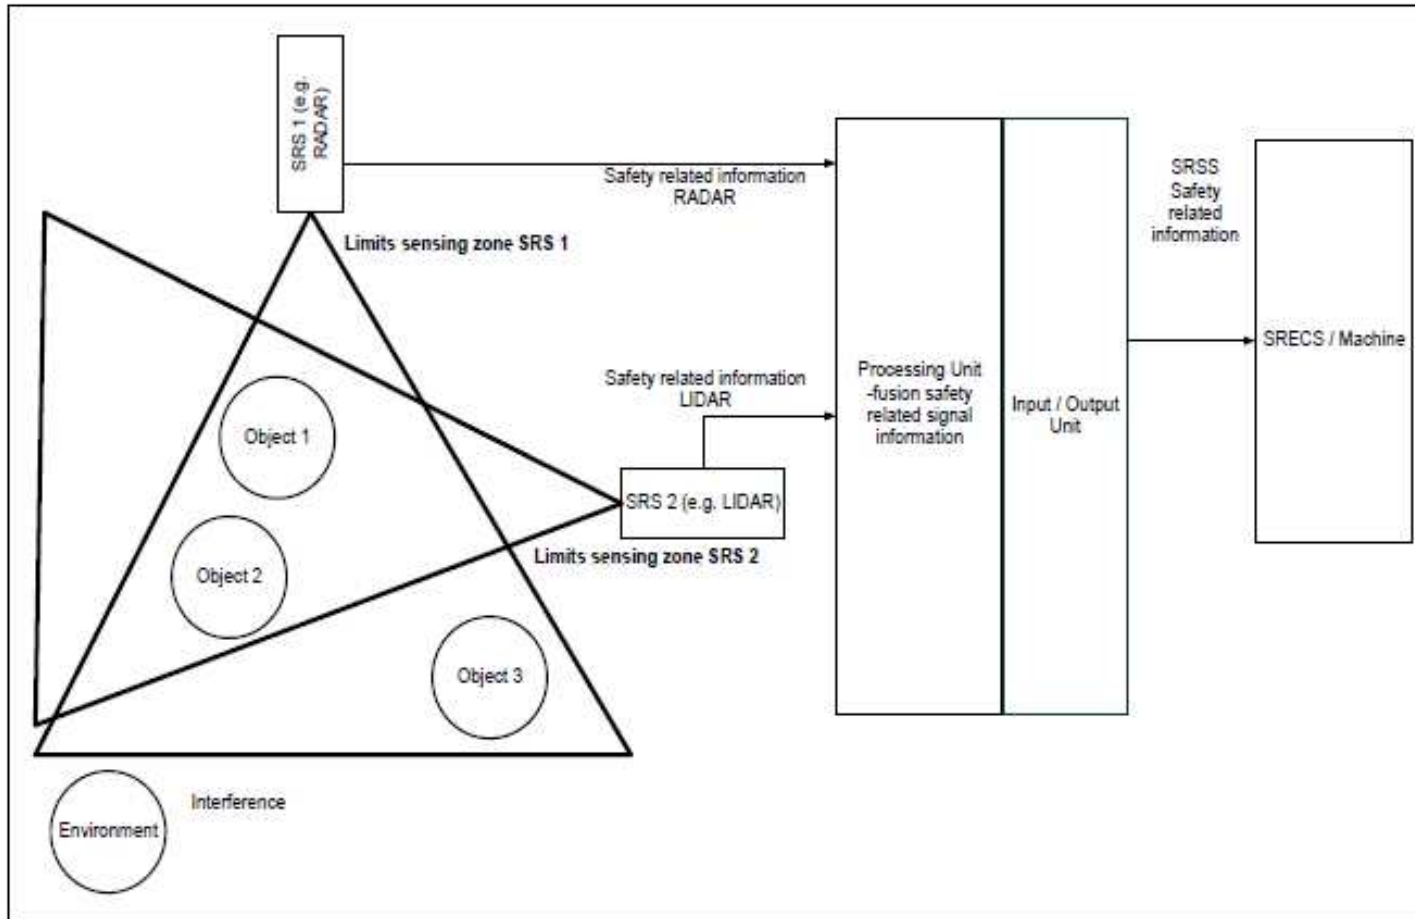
SRS 1 (e.g. RADAR)

Safety related information RADAR

Limits sensing zone SRS 1

SRSS Safety related information

Safety related information LIDAR

Processing Unit -fusion safety related signal information

Input / Output Unit

SRECS / Machine

Object 1

SRS 2 (e.g. LIDAR)

Object 2

Limits sensing zone SRS 2

Object 3

Interference

Environment